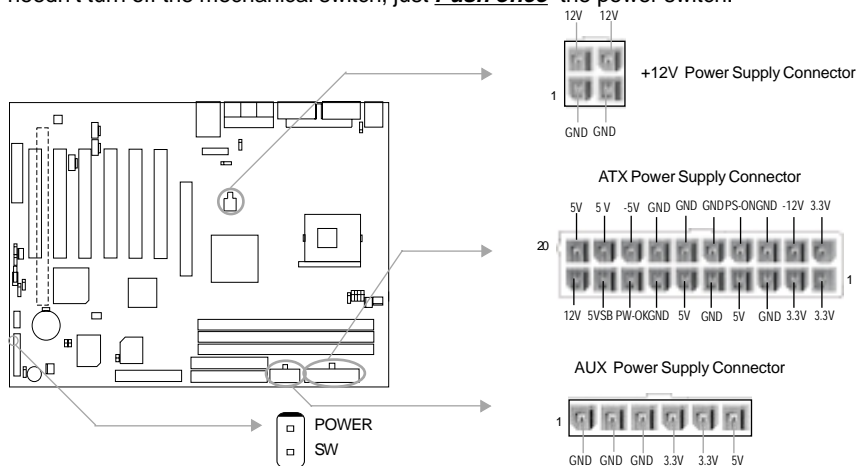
doesn't turn off the mechanical switch, just ***Push once*** the power switch.

12V 12V

+12V Power Supply Connector

1

GND GND

ATX Power Supply Connector

5V 5 V -5V GND GND GND PS-ON GND -12V 3.3V

20

1

12V 5VSB PW-OK GND 5V GND 5V GND 3.3V 3.3V

AUX Power Supply Connector

1

GND GND GND 3.3V 3.3V 5V

POWER
SW